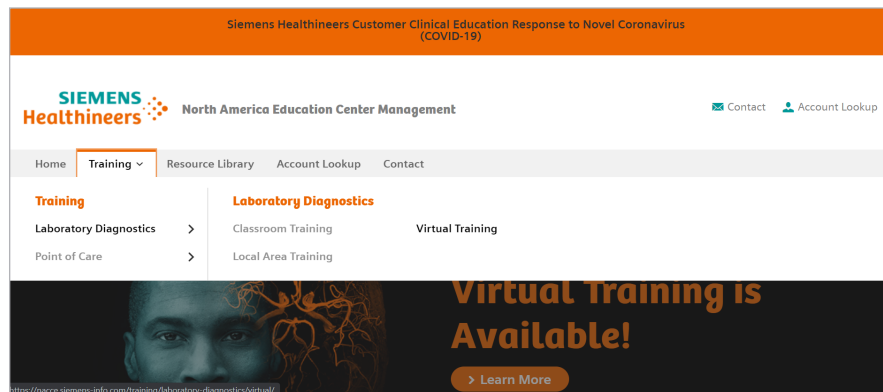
Siemens Healthineers Customer Clinical Education Response to Novel Coronavirus (COVID-19)

SIEMENS Healthineers

North America Education Center Management

Contact Account Lookup

Home Training Resource Library Account Lookup Contact

Training

Laboratory Diagnostics >

Point of Care >

Laboratory Diagnostics

Classroom Training

Virtual Training

Local Area Training

Virtual Training is Available!

> Learn More

https://nacce.siemens-info.com/training/laboratory-diagnostics/virtual/